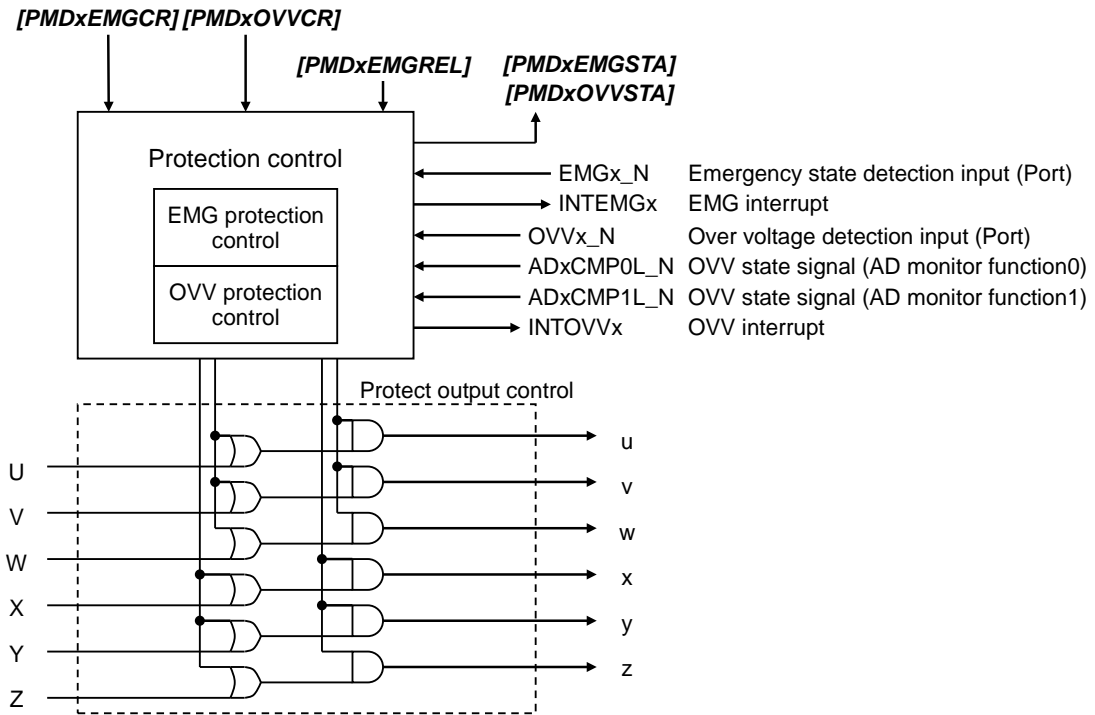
[PMDxEMGCR] [PMDxOVVCR]

[PMDxEMGREL]

[PMDxEMGSTA]
[PMDxOVVSTA]

Protection control

EMG protection control

OVV protection control

EMGx_N Emergency state detection input (Port)
INTEMGx EMG interrupt
OVVx_N Over voltage detection input (Port)
ADxCMP0L_N OVV state signal (AD monitor function0)
ADxCMP1L_N OVV state signal (AD monitor function1)
INTOVVx OVV interrupt

Protect output control

U
V
W
X
Y
Z

u
v
w
x
y
z